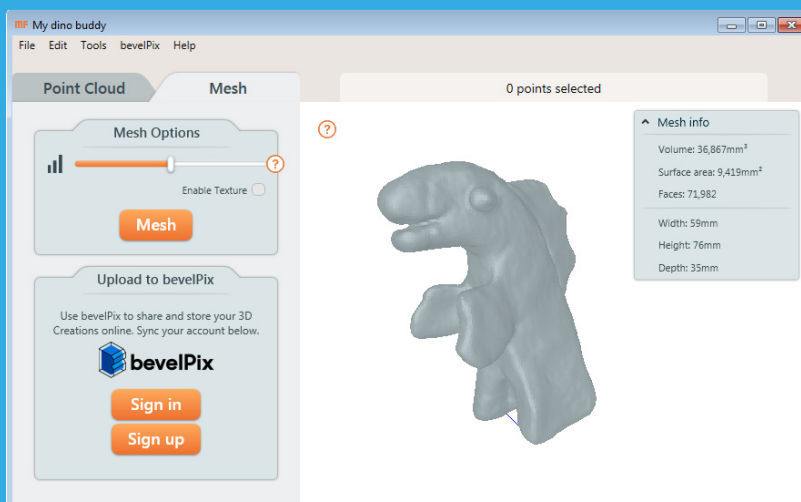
MF My dino buddy

File Edit Tools bevelPix Help

Point Cloud

Mesh

0 points selected

Mesh Options

?

Enable Texture

Mesh

Upload to bevelPix

Use bevelPix to share and store your 3D Creations online. Sync your account below.

bevelPix

Sign in

Sign up

?

Mesh info

Volume: 36,867mm³

Surface area: 9,419mm²

Faces: 71,982

Width: 59mm

Height: 76mm

Depth: 35mm